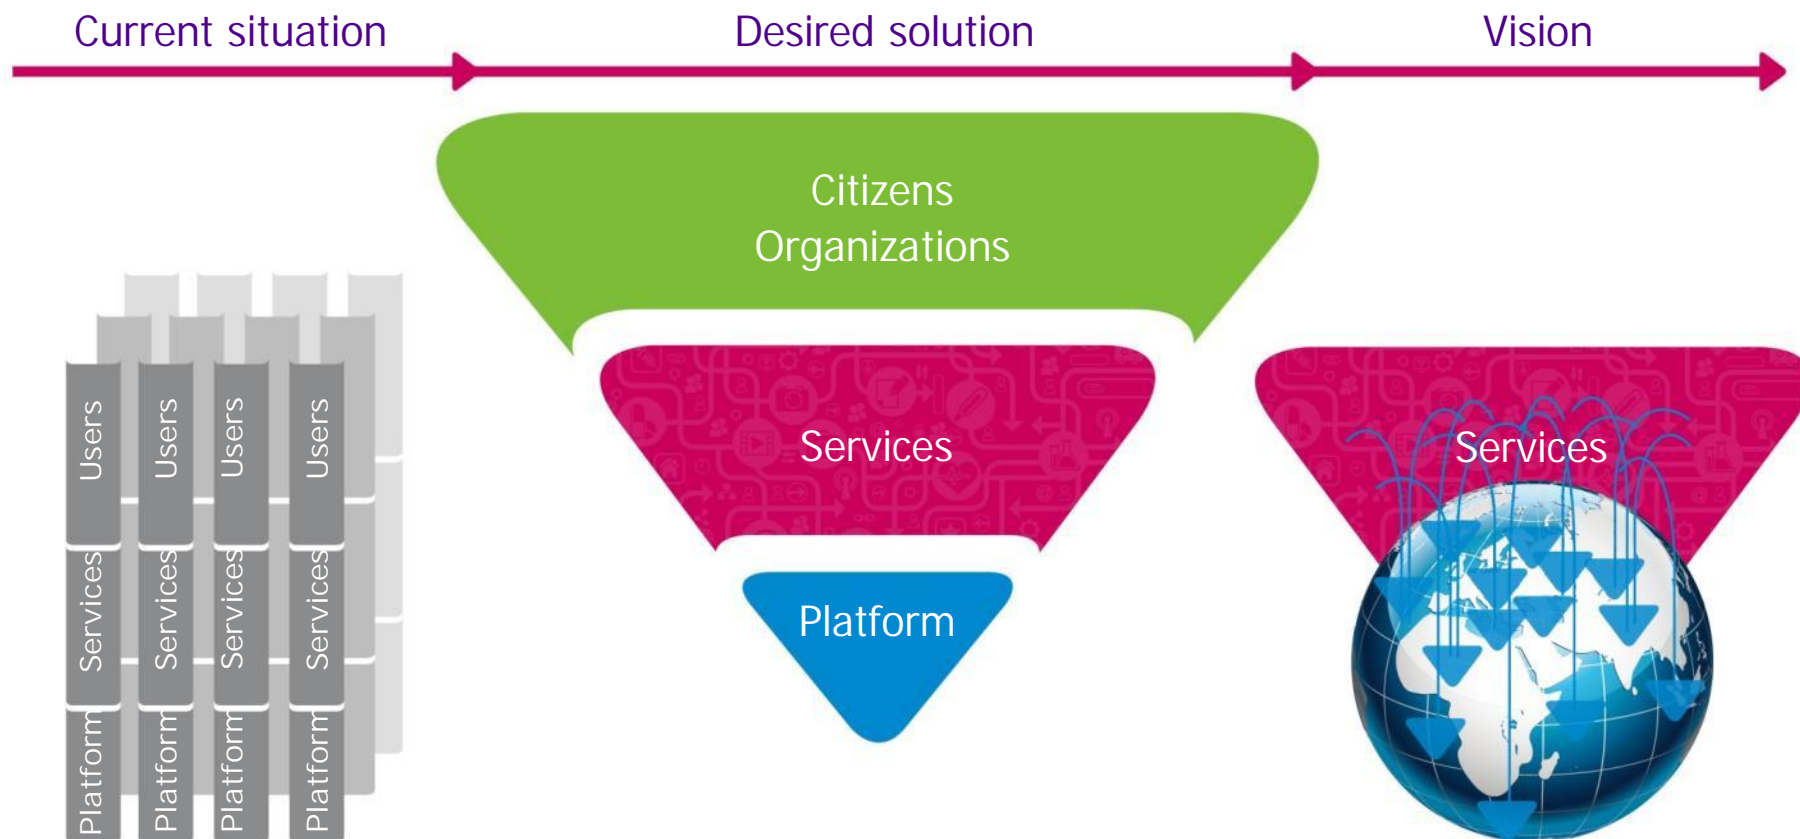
Current situation

Desired solution

Vision

Users

Users

Users

Users

Services

Services

Services

Services

Platform

Platform

Platform

Platform

Citizens
Organizations

Services

Platform

Services